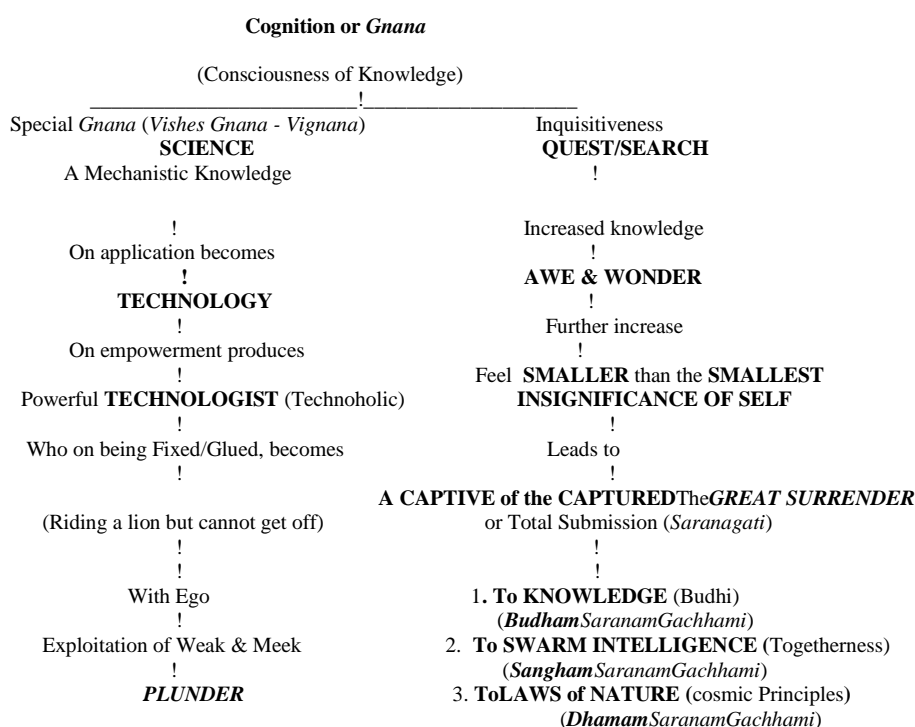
**Cognition or *Gnana***

(Consciousness of Knowledge)

________________________!____________________

Special *Gnana* (*Vishes Gnana - Vignana*)
**SCIENCE**
A Mechanistic Knowledge
!
On application becomes
**!**
**TECHNOLOGY**
!
On empowerment produces
!
Powerful **TECHNOLOGIST** (Technoholic)
!
Who on being Fixed/Glued, becomes
!
**A CAPTIVE of the CAPTURED**
(Riding a lion but cannot get off)
!
!
With Ego
!
Exploitation of Weak & Meek
!
***PLUNDER***

Inquisitiveness
**QUEST/SEARCH**
!
Increased knowledge
!
**AWE & WONDER**
!
Further increase
!
Feel **SMALLER** than the **SMALLEST**
**INSIGNIFICANCE OF SELF**
!
Leads to
!
The ***GREAT SURRENDER***
or Total Submission (*Saranagati*)
!
!
1**. To KNOWLEDGE** (Budhi)
(***Budham****SaranamGachhami*)
2. **To SWARM INTELLIGENCE (**Togetherness)
(***Sangham****SaranamGachhami*)
3. **ToLAWS of NATURE (**cosmic Principles**)**
(***Dhamam****SaranamGachhami*)